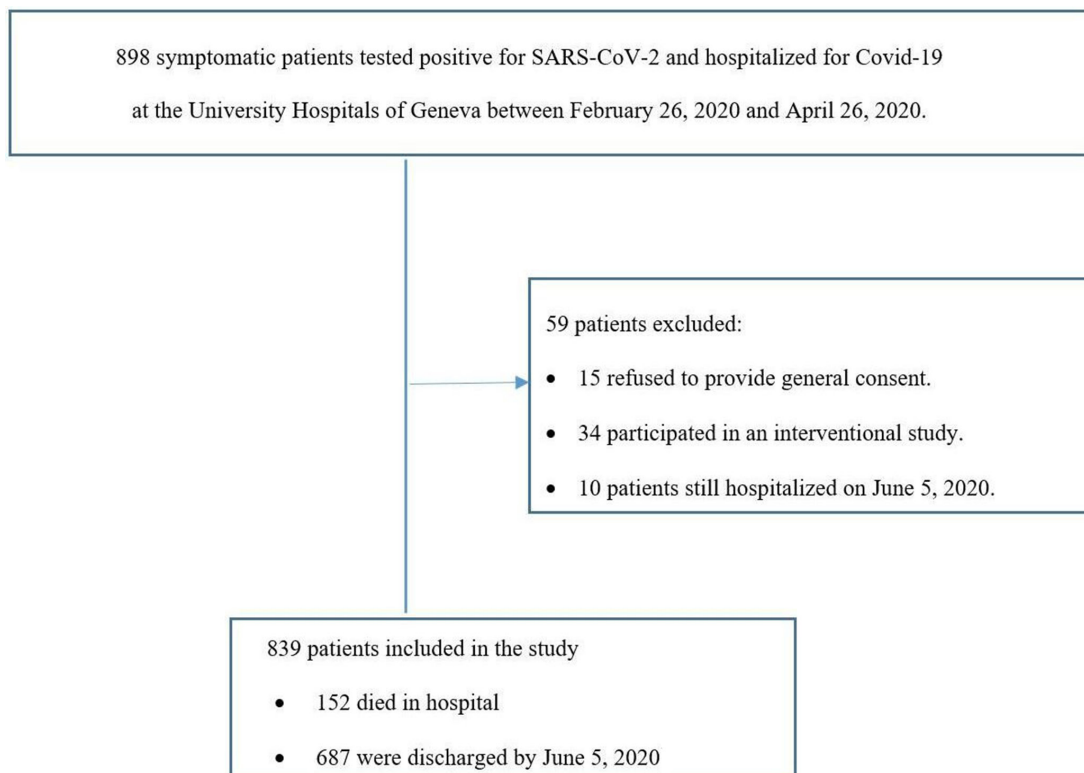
898 symptomatic patients tested positive for SARS-CoV-2 and hospitalized for Covid-19 at the University Hospitals of Geneva between February 26, 2020 and April 26, 2020.

59 patients excluded:

- 15 refused to provide general consent.
- 34 participated in an interventional study.
- 10 patients still hospitalized on June 5, 2020.

839 patients included in the study

- 152 died in hospital
- 687 were discharged by June 5, 2020